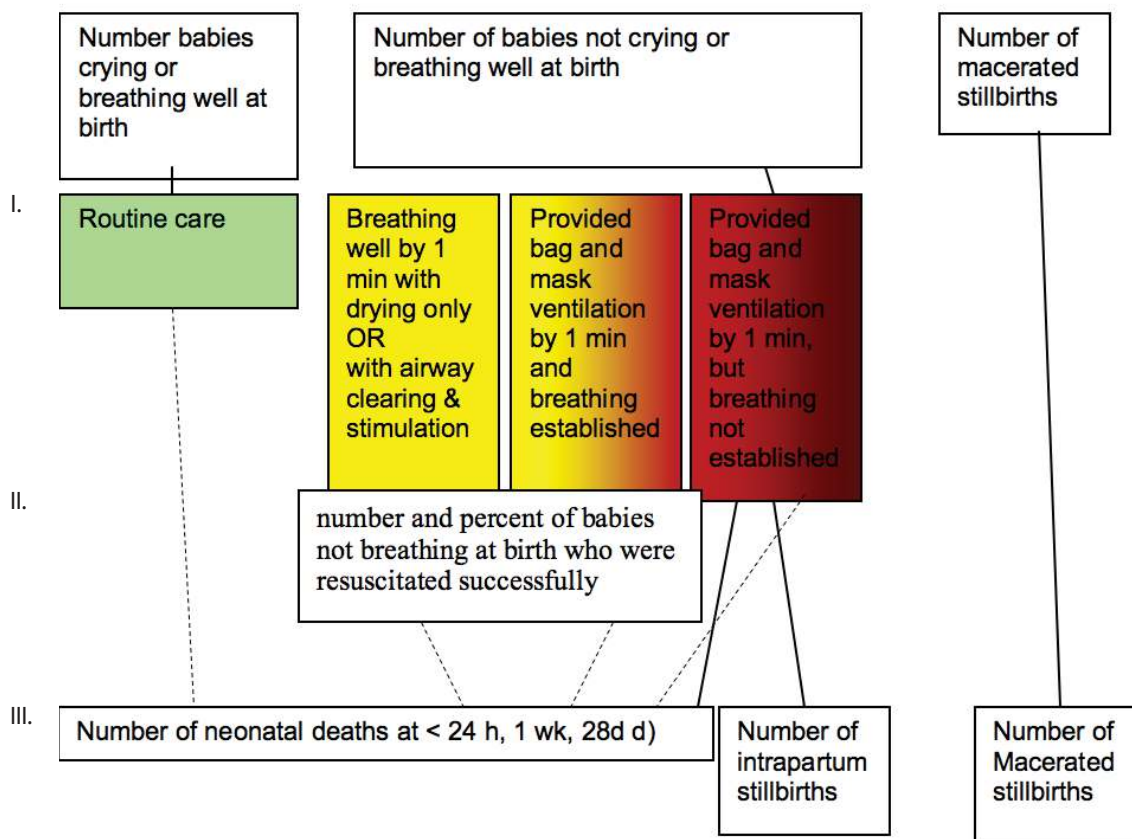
Number babies crying or breathing well at birth

Number of babies not crying or breathing well at birth

Number of macerated stillbirths

I.

Routine care

Breathing well by 1 min with drying only OR with airway clearing & stimulation

Provided bag and mask ventilation by 1 min and breathing established

Provided bag and mask ventilation by 1 min, but breathing not established

II.

number and percent of babies not breathing at birth who were resuscitated successfully

III.

Number of neonatal deaths at < 24 h, 1 wk, 28d d)

Number of intrapartum stillbirths

Number of Macerated stillbirths